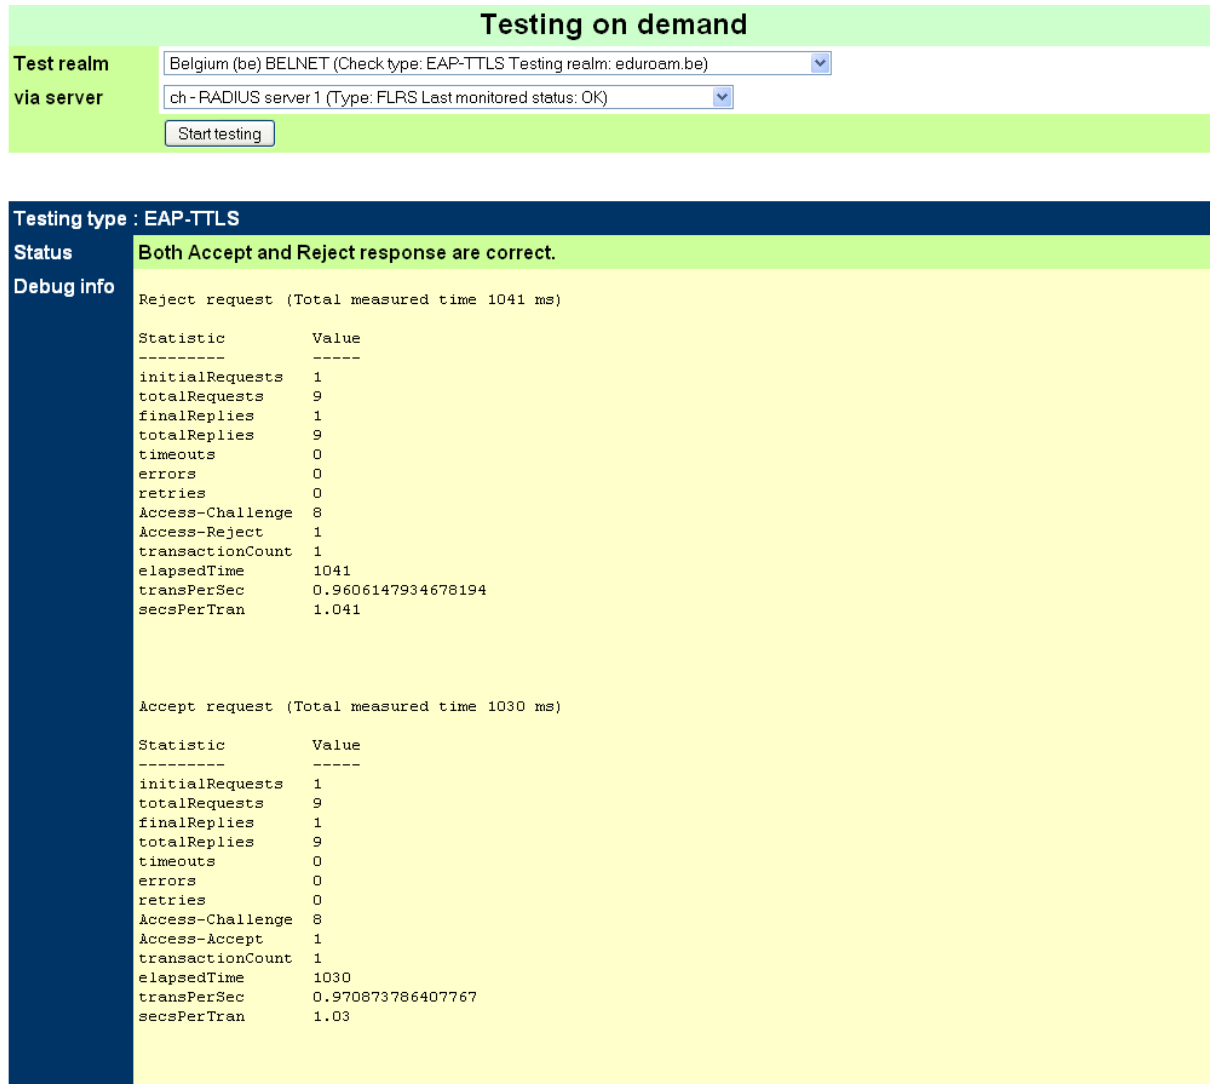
Testing on demand

Test realm Belgium (be) BELNET (Check type: EAP-TTLS Testing realm: eduroam.be)

via server ch - RADIUS server 1 (Type: FLRS Last monitored status: OK)

Start testing

Testing type : EAP-TTLS

Status Both Accept and Reject response are correct.

Debug info

Reject request (Total measured time 1041 ms)

Statistic Value
--------- -----
initialRequests 1
totalRequests 9
finalReplies 1
totalReplies 9
timeouts 0
errors 0
retries 0
Access-Challenge 8
Access-Reject 1
transactionCount 1
elapsedTime 1041
transPerSec 0.9606147934678194
secsPerTran 1.041

Accept request (Total measured time 1030 ms)

Statistic Value
--------- -----
initialRequests 1
totalRequests 9
finalReplies 1
totalReplies 9
timeouts 0
errors 0
retries 0
Access-Challenge 8
Access-Accept 1
transactionCount 1
elapsedTime 1030
transPerSec 0.970873786407767
secsPerTran 1.03